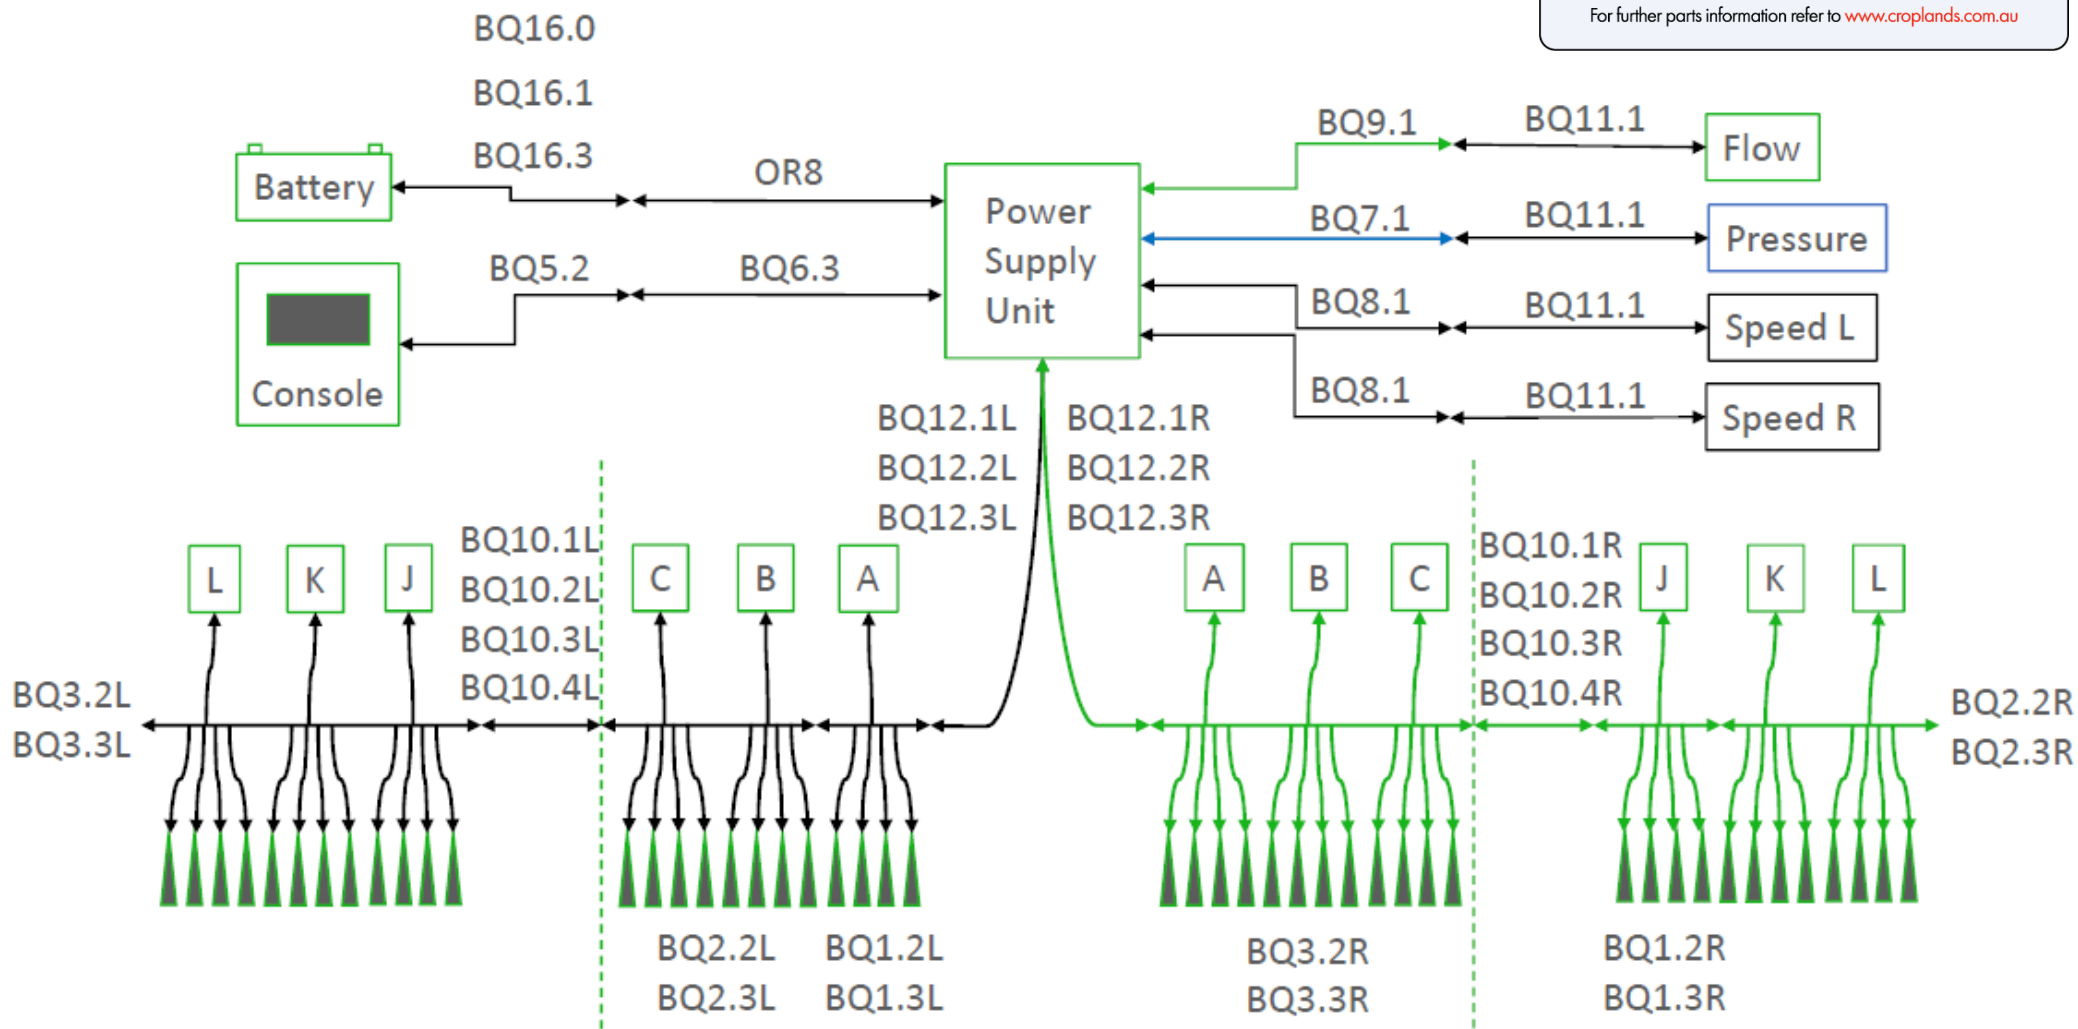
For further parts information refer to www.croplands.com.au

BQ16.0
BQ16.1
BQ16.3

Battery

OR8

Power Supply Unit

BQ9.1
BQ11.1
Flow

BQ7.1
BQ11.1
Pressure

Console

BQ5.2
BQ6.3

BQ8.1
BQ11.1
Speed L

BQ8.1
BQ11.1
Speed R

BQ12.1L
BQ12.2L
BQ12.3L

BQ12.1R
BQ12.2R
BQ12.3R

L K J

BQ10.1L
BQ10.2L
BQ10.3L
BQ10.4L

C B A

A B C

BQ10.1R
BQ10.2R
BQ10.3R
BQ10.4R

J K L

BQ3.2L
BQ3.3L

BQ2.2R
BQ2.3R

BQ2.2L
BQ2.3L

BQ1.2L
BQ1.3L

BQ3.2R
BQ3.3R

BQ1.2R
BQ1.3R